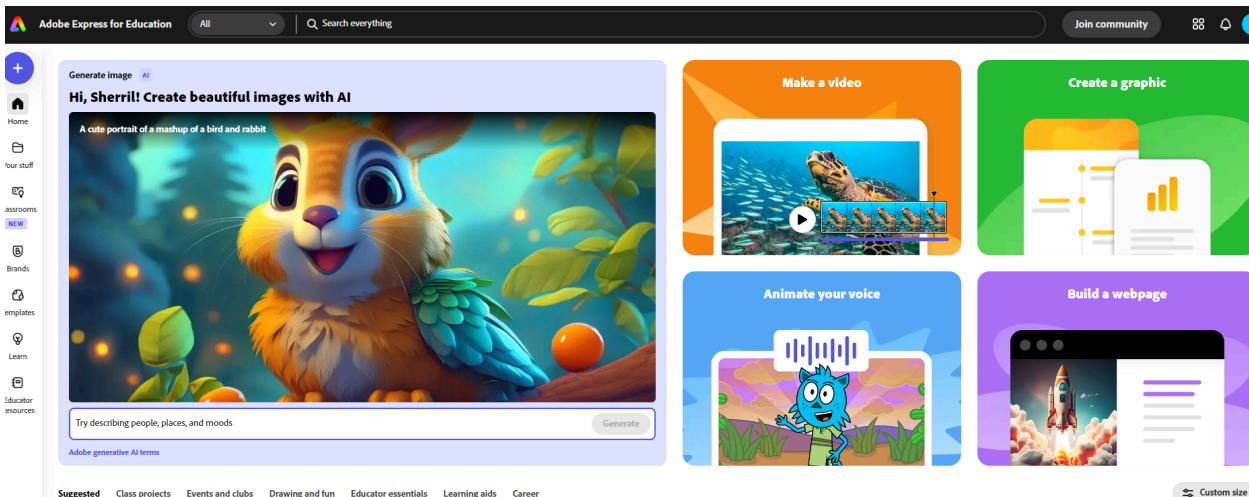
Adobe Express for Education
All
Search everything
Join community

Home
Your stuff
Classrooms
NEW
Brands
Templates
Learn
Educator resources

Generate image AI
Hi, Sherril! Create beautiful images with AI
A cute portrait of a mashup of a bird and rabbit
Try describing people, places, and moods
Generate
Adobe generative AI terms

Make a video
Create a graphic
Animate your voice
Build a webpage

Suggested Class projects Events and clubs Drawing and fun Educator essentials Learning aids Career
Custom size